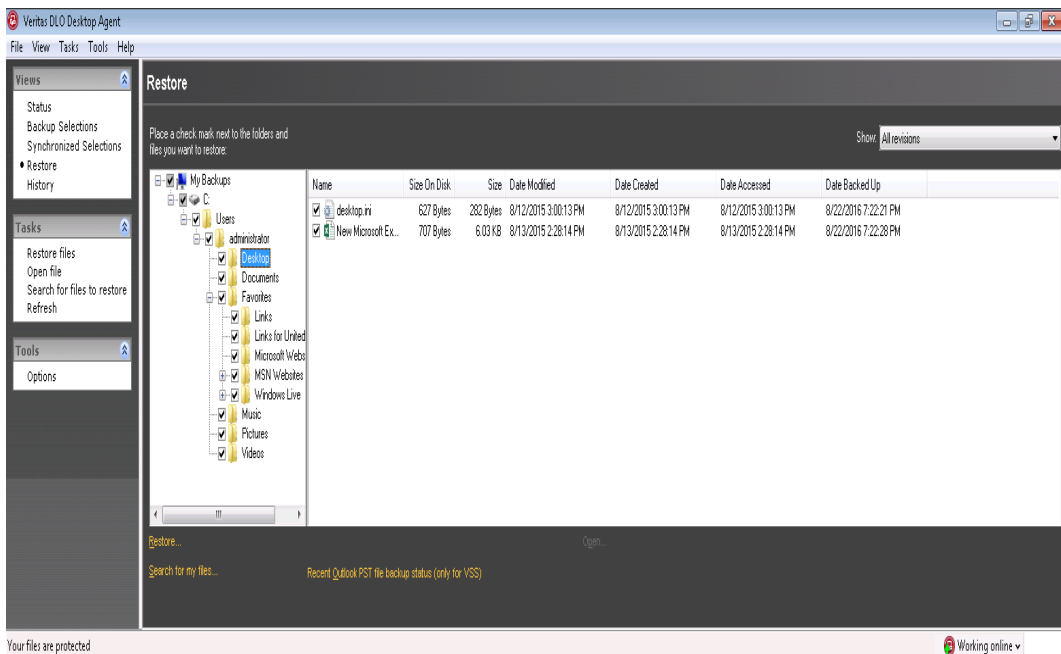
Veritas DLO Desktop Agent

File View Tasks Tools Help

Views
Status
Backup Selections
Synchronized Selections
• Restore
History

Tasks
Restore files
Open file
Search for files to restore
Refresh

Tools
Options

Restore

Place a check mark next to the folders and files you want to restore:

Show: All revisions

My Backups
C:
Users
administrator
Desktop
Documents
Favorites
Links
Links for United
Microsoft Webs
MSN Websites
Windows Live
Music
Pictures
Videos

| Name | Size On Disk | Size | Date Modified | Date Created | Date Accessed | Date Backed Up |
|---|---|---|---|---|---|---|
| desktop.ini | 627 Bytes | 282 Bytes | 8/12/2015 3:00:13 PM | 8/12/2015 3:00:13 PM | 8/12/2015 3:00:13 PM | 8/22/2016 7:22:21 PM |
| New Microsoft Ex... | 707 Bytes | 6.03 KB | 8/13/2015 2:28:14 PM | 8/13/2015 2:28:14 PM | 8/13/2015 2:28:14 PM | 8/22/2016 7:22:28 PM |

Restore...
Open...
Search for my files...
Recent Outlook PST file backup status (only for VSS)

Your files are protected
Working online